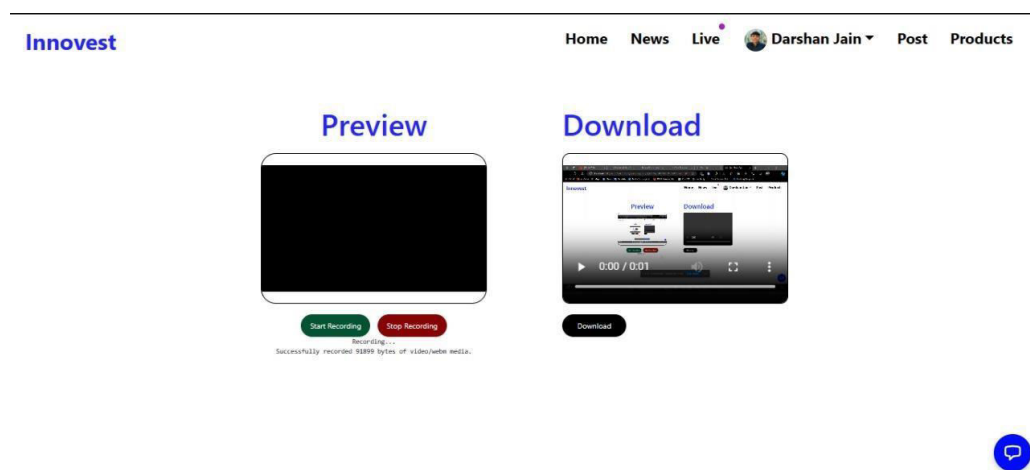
Innovest

Home News Live Darshan Jain Post Products

Preview

Start Recording Stop Recording

Recording...
Successfully recorded 91899 bytes of video/webm media.

Download

Innovest

Preview Download

0:00 / 0:01

Download